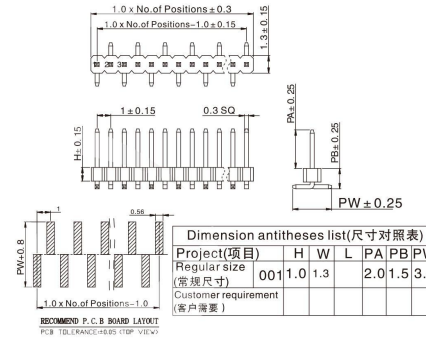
1.0 x No.of Positions ± 0.3
1.0 x No.of Positions−1.0 ± 0.15
1.3 ± 0.15
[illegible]
1 ± 0.15
0.3 SQ
H ± 0.15
PA ± 0.25
PB ± 0.25
PW ± 0.25
1
0.56
PW+0.8
1.0 x No.of Positions−1.0
RECOMMEND P.C.B BOARD LAYOUT
PCB TOLERANCE:±0.05 (TOP VIEW)

Dimension antitheses list(尺寸对照表)

| Project(项目) | | H | W | L | PA | PB | P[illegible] |
|---|---|---|---|---|---|---|---|
| Regular size (常规尺寸) | 001 | 1.0 | 1.3 | | 2.0 | 1.5 | 3.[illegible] |
| Customer requirement (客户需要) | | | | | | | |